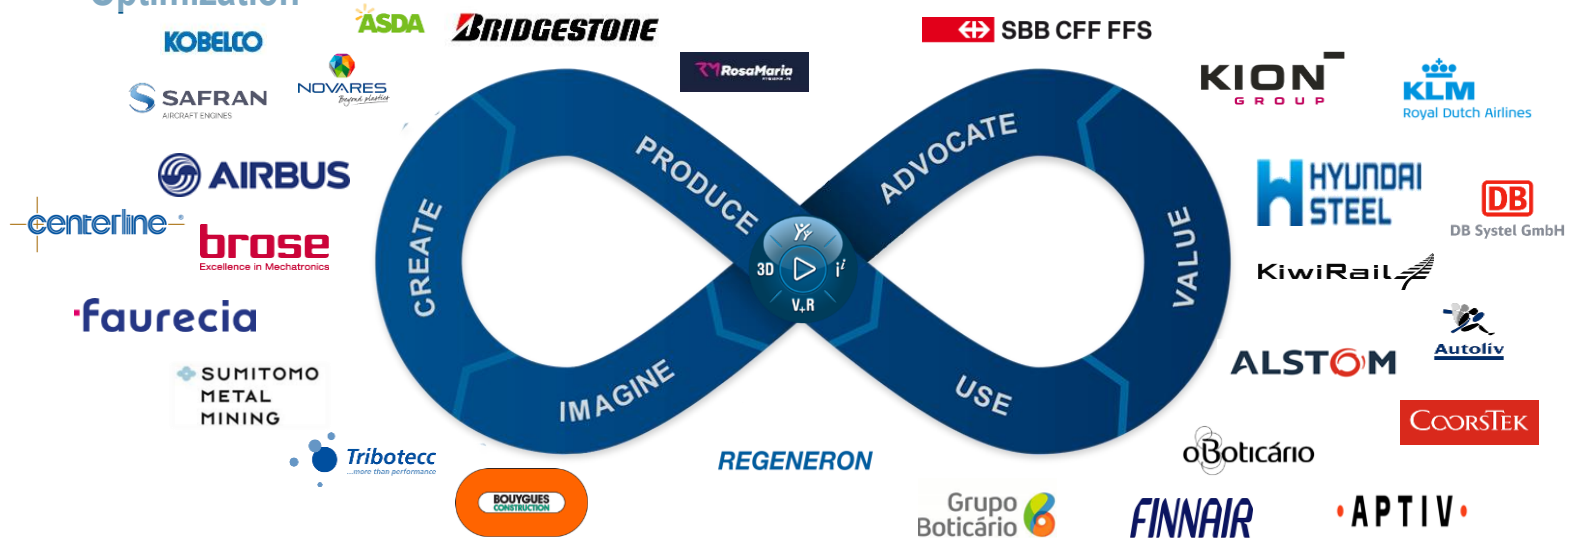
KOBELCO
ASDA
BRIDGESTONE
SBB CFF FFS
RosaMaria
SAFRAN
AIRCRAFT ENGINES
NOVARES
Beyond plastics
KION
GROUP
KLM
Royal Dutch Airlines
AIRBUS
centerline
brose
Excellence in Mechatronics
HYUNDAI STEEL
DB
DB Systel GmbH
KiwiRail
faurecia
SUMITOMO METAL MINING
ALSTOM
Autoliv
CoorsTek
Tribotecc
...more than performance
BOUYGUES CONSTRUCTION
REGENERON
oBoticário
Grupo Boticário
FINNAIR
APTIV
PRODUCE
ADVOCATE
CREATE
VALUE
IMAGINE
USE
3D
V+R